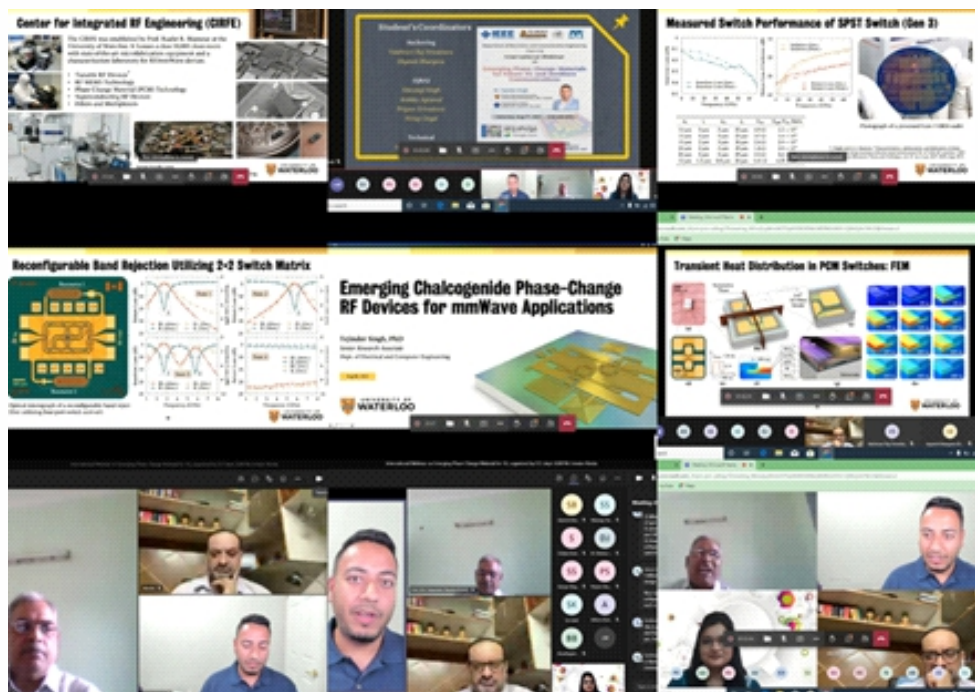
Center for Integrated RF Engineering (CIRFE)

Student's Coordinators

Measured Switch Performance of SPST Switch (Gen 3)

Reconfigurable Band Rejection Utilizing 2×2 Switch Matrix

Emerging Chalcogenide Phase-Change RF Devices for mmWave Applications

Tejinder Singh, PhD

Transient Heat Distribution in PCM Switches: FEM

UNIVERSITY OF WATERLOO

UNIVERSITY OF WATERLOO

UNIVERSITY OF WATERLOO